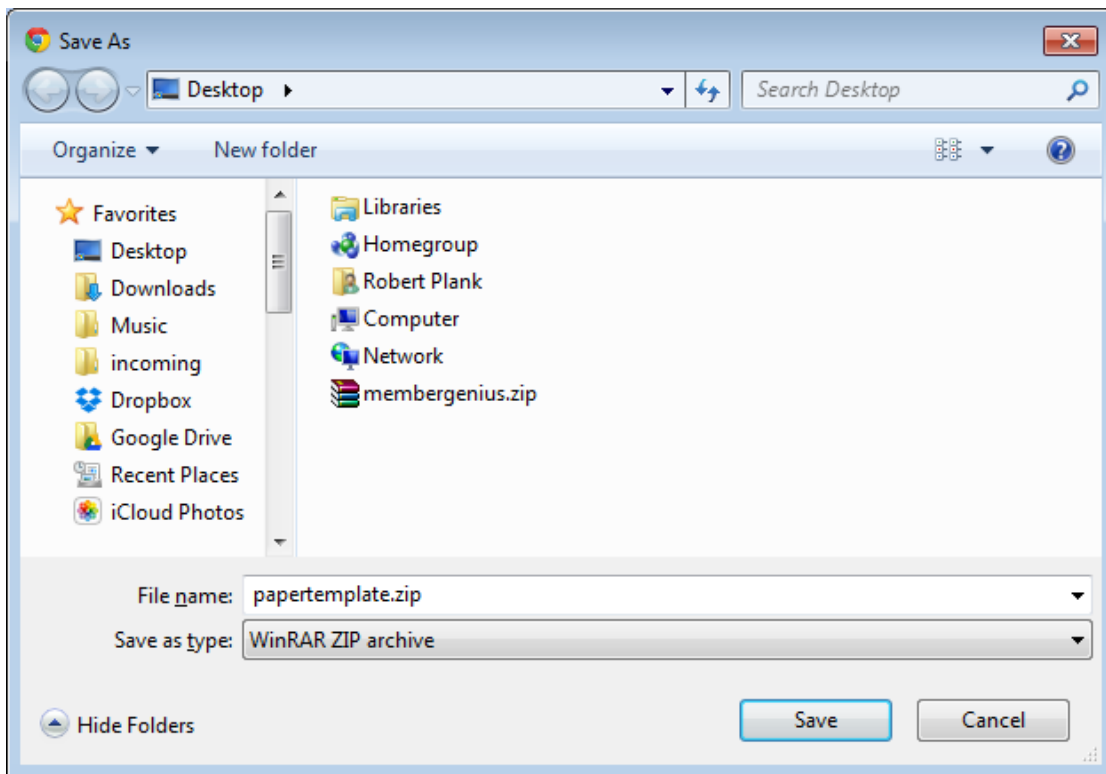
Save As

Desktop ▸

Search Desktop

Organize ▾ New folder

Favorites
Desktop
Downloads
Music
incoming
Dropbox
Google Drive
Recent Places
iCloud Photos

Libraries
Homegroup
Robert Plank
Computer
Network
membergenius.zip

File name: papertemplate.zip

Save as type: WinRAR ZIP archive

Hide Folders

Save

Cancel